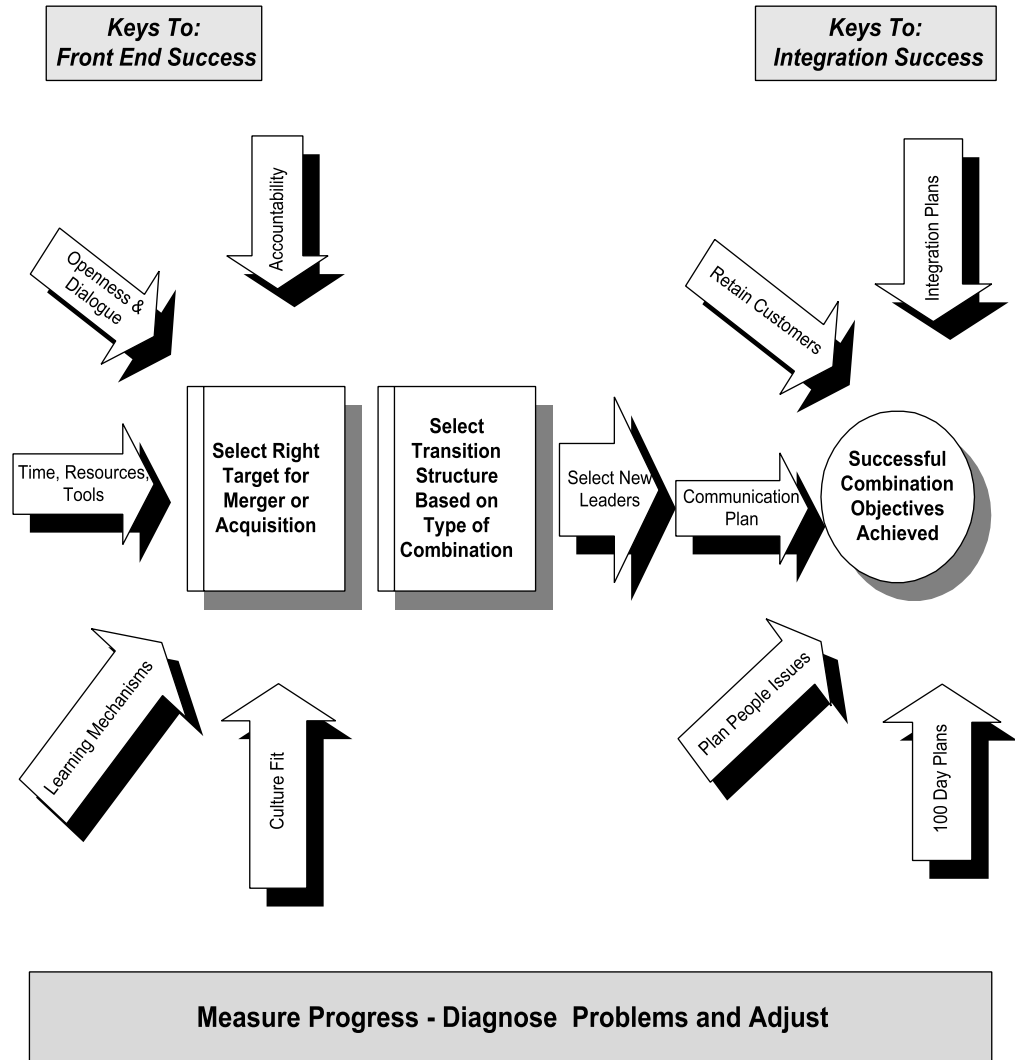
Keys To:
Front End Success

Keys To:
Integration Success

Accountability

Openness & Dialogue

Time, Resources, Tools

Learning Mechanisms

Culture Fit

Select Right Target for Merger or Acquisition

Select Transition Structure Based on Type of Combination

Select New Leaders

Communication Plan

Integration Plans

Retain Customers

Successful Combination Objectives Achieved

Plan People Issues

100 Day Plans

Measure Progress - Diagnose Problems and Adjust